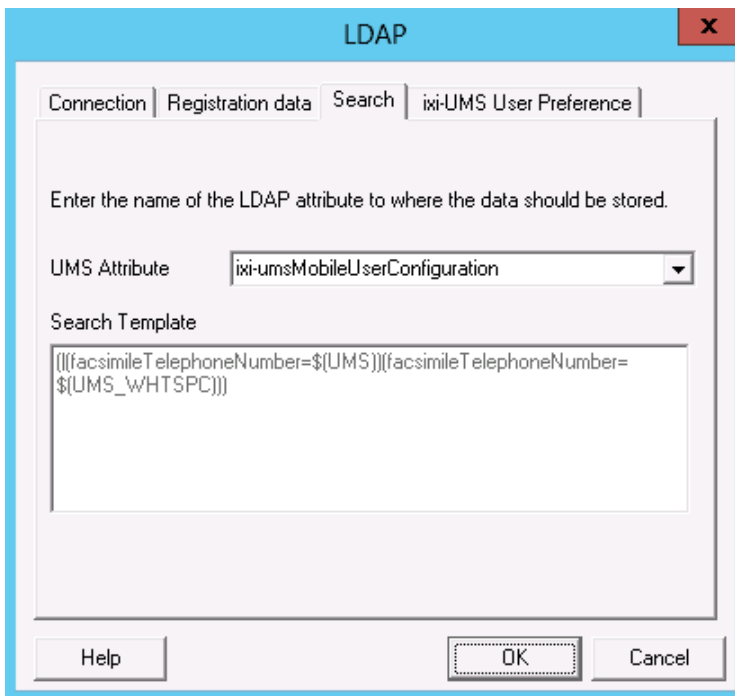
LDAP

x

Connection | Registration data | Search | ixi-UMS User Preference

Enter the name of the LDAP attribute to where the data should be stored.

UMS Attribute ixi-umsMobileUserConfiguration

Search Template

(|(facsimileTelephoneNumber=$(UMS))(facsimileTelephoneNumber=$(UMS_WHTSPC)))

Help

OK

Cancel